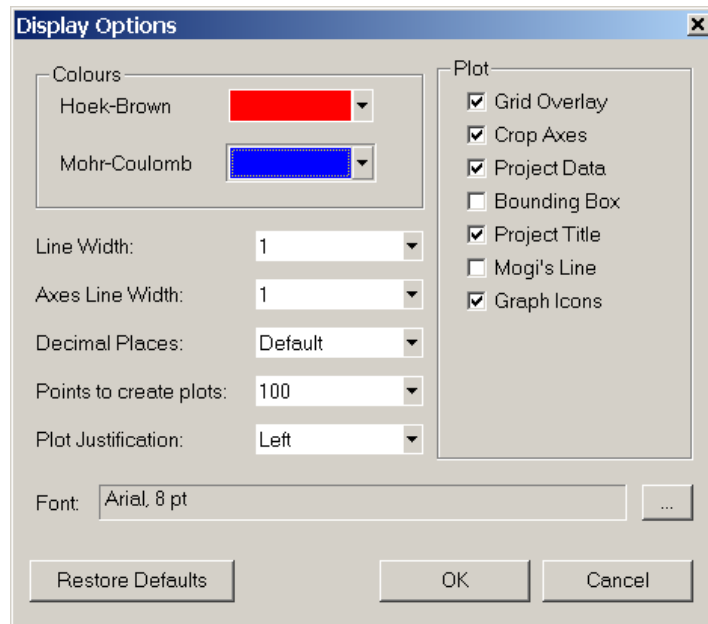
Display Options
×

Colours
Hoek-Brown
Mohr-Coulomb

Line Width: 1
Axes Line Width: 1
Decimal Places: Default
Points to create plots: 100
Plot Justification: Left

Plot
☑ Grid Overlay
☑ Crop Axes
☑ Project Data
☐ Bounding Box
☑ Project Title
☐ Mogi's Line
☑ Graph Icons

Font: Arial, 8 pt ...

Restore Defaults
OK
Cancel